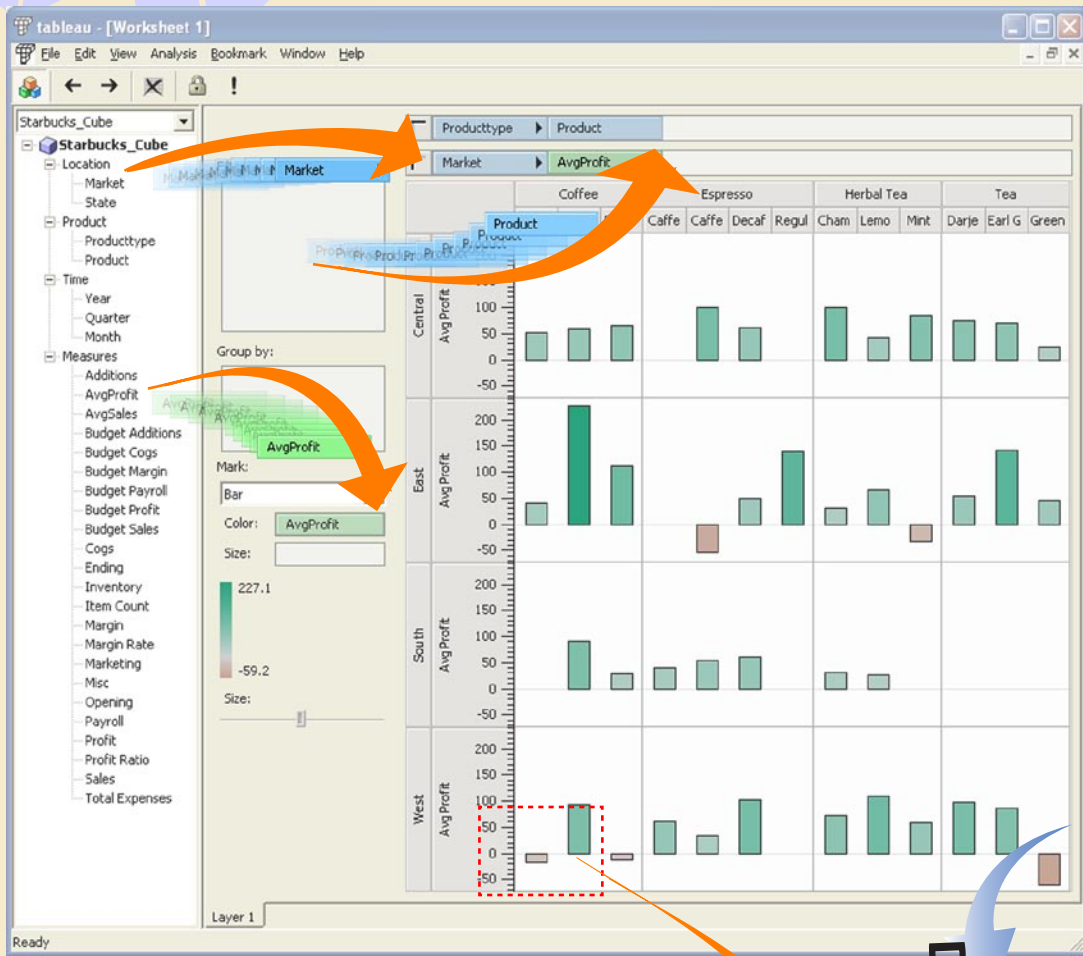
tableau - [Worksheet 1]

File Edit View Analysis Bookmark Window Help

!

Starbucks_Cube

Starbucks_Cube
Location
Market
State
Product
Producttype
Product
Time
Year
Quarter
Month
Measures
Additions
AvgProfit
AvgSales
Budget Additions
Budget Cogs
Budget Margin
Budget Payroll
Budget Profit
Budget Sales
Cogs
Ending
Inventory
Item Count
Margin
Margin Rate
Marketing
Misc
Opening
Payroll
Profit
Profit Ratio
Sales
Total Expenses

Market

Product

Group by:

AvgProfit

Mark:
Bar
Color: AvgProfit
Size:

227.1
-59.2

Size:

Producttype ▶ Product

Market ▶ AvgProfit

| | Coffee | | | Espresso | | | | Herbal Tea | | | Tea | | |
|---|---|---|---|---|---|---|---|---|---|---|---|---|---|
| | | | | Caffe | Caffe | Decaf | Regul | Cham | Lemo | Mint | Darje | Earl G | Green |

Central AvgProfit 100 50 0 -50
East AvgProfit 200 150 100 50 0 -50
South AvgProfit 200 150 100 50 0 -50
West AvgProfit 200 150 100 50 0 -50

Layer 1

Ready